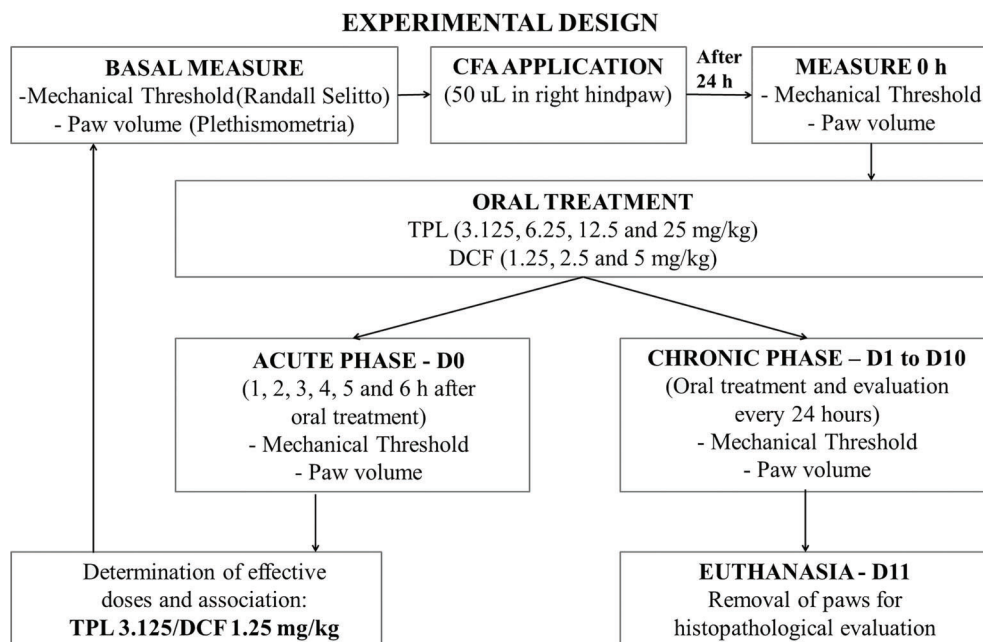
EXPERIMENTAL DESIGN

BASAL MEASURE
-Mechanical Threshold (Randall Selitto)
- Paw volume (Plethismometria)

CFA APPLICATION
(50 uL in right hindpaw)

After 24 h

MEASURE 0 h
- Mechanical Threshold
- Paw volume

ORAL TREATMENT
TPL (3.125, 6.25, 12.5 and 25 mg/kg)
DCF (1.25, 2.5 and 5 mg/kg)

ACUTE PHASE - D0
(1, 2, 3, 4, 5 and 6 h after oral treatment)
- Mechanical Threshold
- Paw volume

CHRONIC PHASE – D1 to D10
(Oral treatment and evaluation every 24 hours)
- Mechanical Threshold
- Paw volume

Determination of effective doses and association:
TPL 3.125/DCF 1.25 mg/kg

EUTHANASIA - D11
Removal of paws for histopathological evaluation